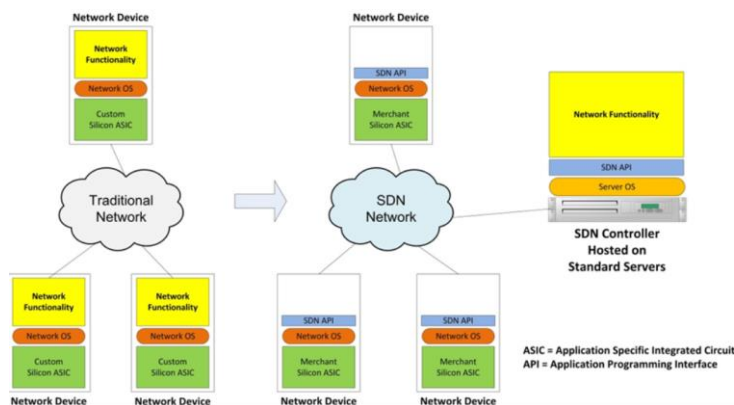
Network Device

Network Functionality

Network OS

Custom Silicon ASIC

Traditional Network

Network Functionality

Network OS

Custom Silicon ASIC

Network Device

Network Functionality

Network OS

Custom Silicon ASIC

Network Device

Network Device

SDN API

Network OS

Merchant Silicon ASIC

SDN Network

SDN API

Network OS

Merchant Silicon ASIC

Network Device

SDN API

Network OS

Merchant Silicon ASIC

Network Device

Network Functionality

SDN API

Server OS

SDN Controller Hosted on Standard Servers

ASIC = Application Specific Integrated Circuit
API = Application Programming Interface